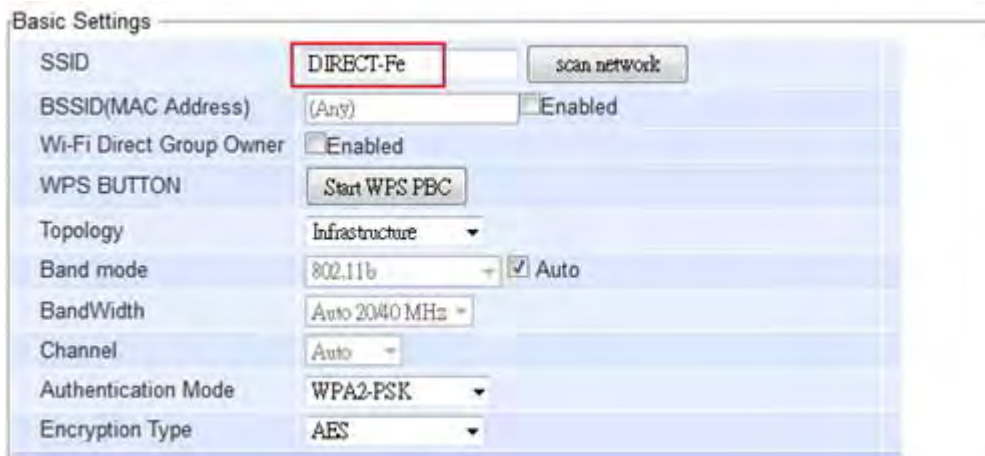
Basic Settings

| | |
|---|---|
| SSID | DIRECT-Fe scan network |
| BSSID(MAC Address) | (Any) Enabled |
| Wi-Fi Direct Group Owner | Enabled |
| WPS BUTTON | Start WPS PBC |
| Topology | Infrastructure |
| Band mode | 802.11b Auto |
| BandWidth | Auto 20/40 MHz |
| Channel | Auto |
| Authentication Mode | WPA2-PSK |
| Encryption Type | AES |